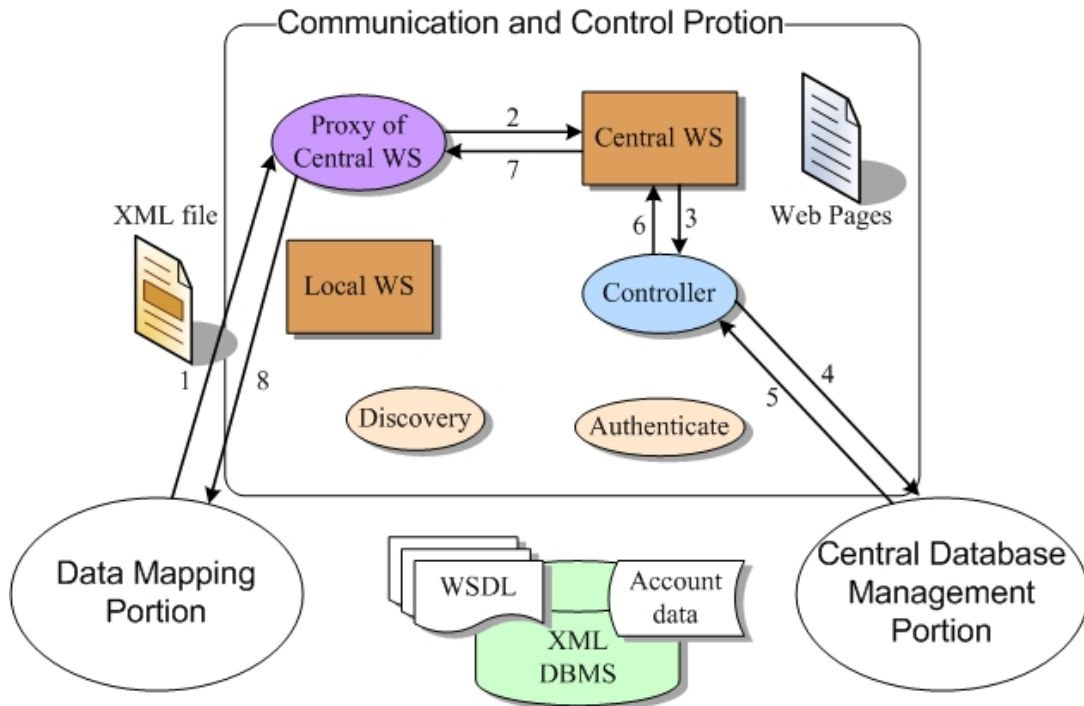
Communication and Control Protion

Proxy of Central WS

2

7

Central WS

Web Pages

XML file

6

3

Local WS

Controller

1

8

4

5

Discovery

Authenticate

Data Mapping Portion

WSDL

Account data

XML DBMS

Central Database Management Portion